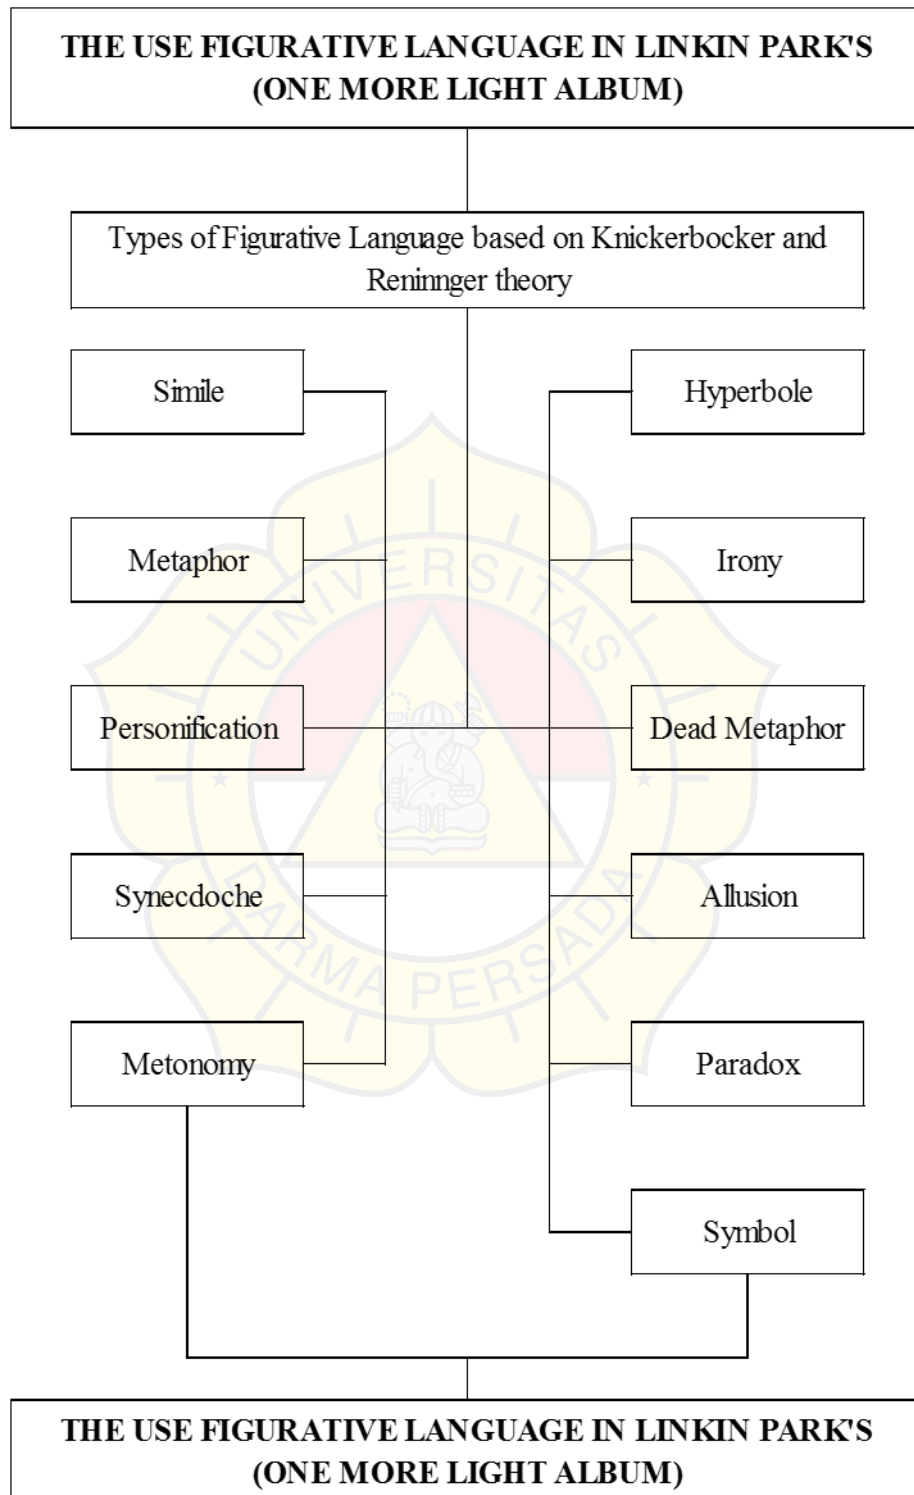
THE USE FIGURATIVE LANGUAGE IN LINKIN PARK'S (ONE MORE LIGHT ALBUM)

Types of Figurative Language based on Knickerbocker and Reninnger theory

Simile

Metaphor

Personification

Synecdoche

Metonomy

Hyperbole

Irony

Dead Metaphor

Allusion

Paradox

Symbol

UNIVERSITAS DARMA PERSADA

THE USE FIGURATIVE LANGUAGE IN LINKIN PARK'S (ONE MORE LIGHT ALBUM)